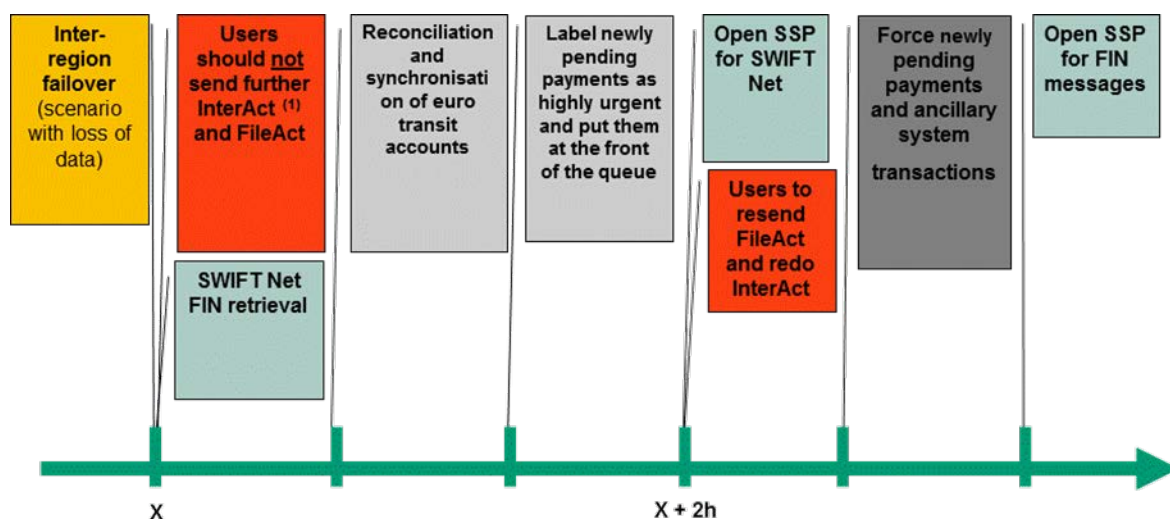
Inter-region failover (scenario with loss of data)

Users should not send further InterAct $^{(1)}$ and FileAct

SWIFT Net FIN retrieval

Reconciliation and synchronisati on of euro transit accounts

Label newly pending payments as highly urgent and put them at the front of the queue

Open SSP for SWIFT Net

Users to resend FileAct and redo InterAct

Force newly pending payments and ancillary system

transactions

Open SSP for FIN messages

X

X + 2h